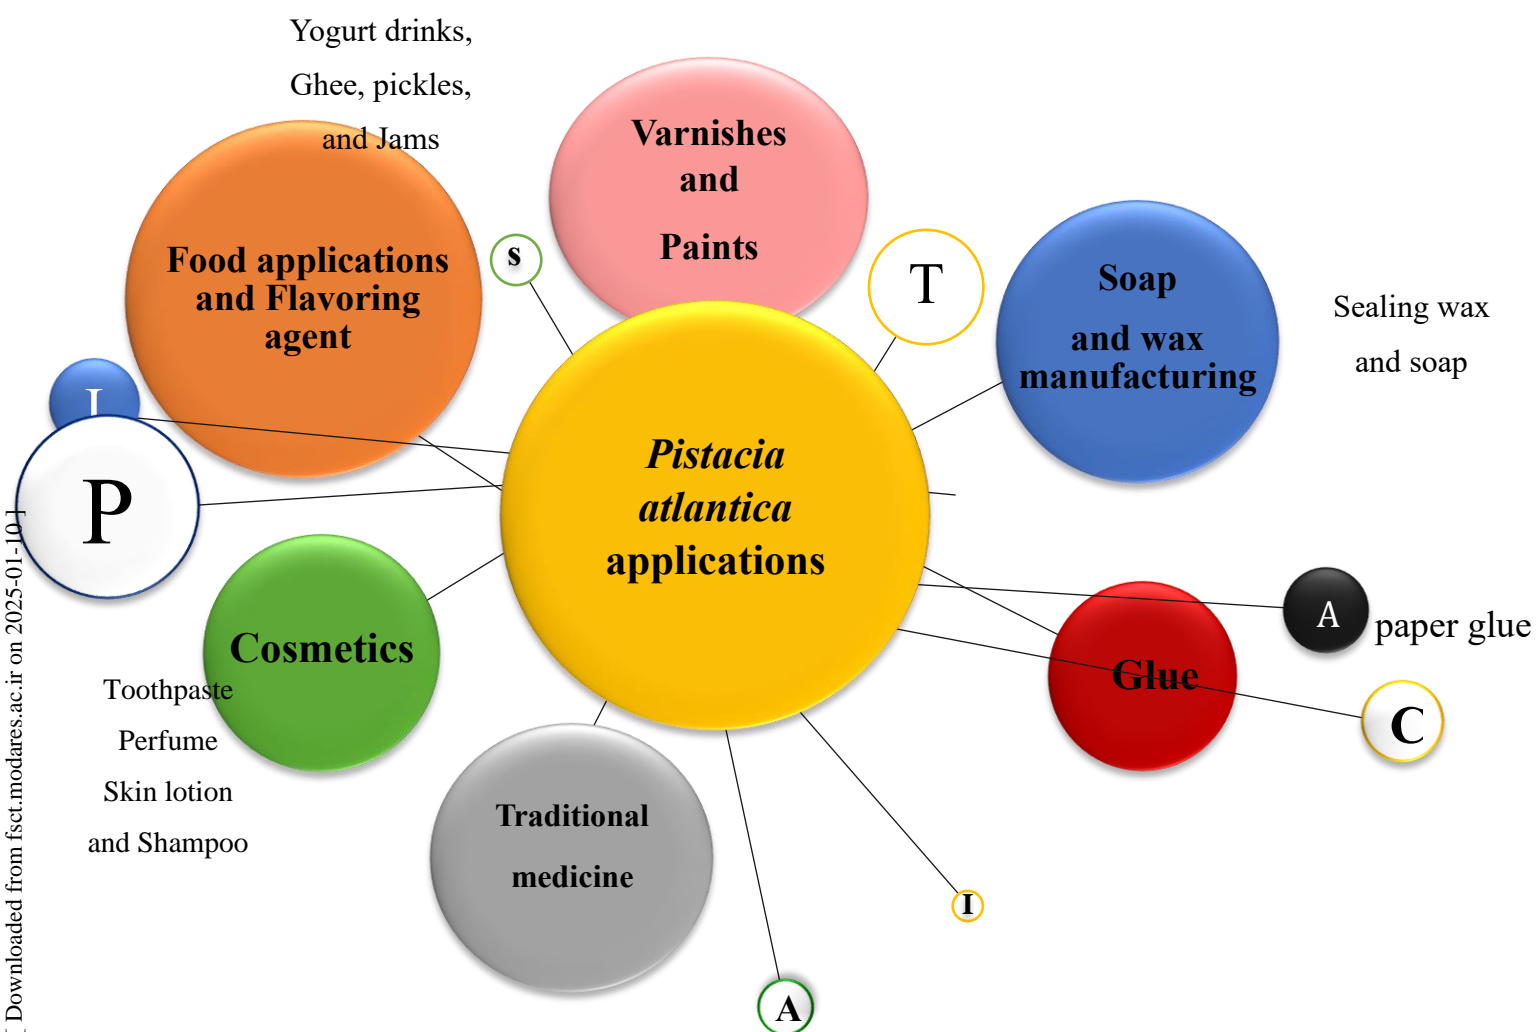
Yogurt drinks,
Ghee, pickles,
and Jams

Varnishes
and
Paints

Food applications
and Flavoring
agent

s

T

Soap
and wax
manufacturing

Sealing wax
and soap

I

P

Pistacia
atlantica
applications

A

paper glue

Cosmetics

Toothpaste
Perfume
Skin lotion
and Shampoo

Glue

C

Traditional
medicine

I

A

Downloaded from fsct.modares.ac.ir on 2025-01-10